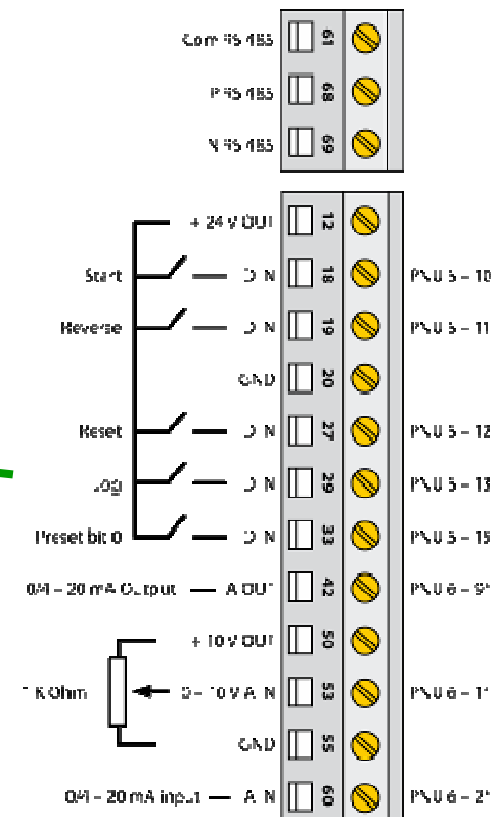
Com RS 485 61
P RS 485 68
N RS 485 69

+ 24 V OUT 12
Start D IN 18 PNU 5 – 10
Reverse D IN 19 PNU 5 – 11
GND 20
Reset D IN 27 PNU 5 – 12
Jog D IN 29 PNU 5 – 13
Preset bit 0 D IN 33 PNU 5 – 15
0/4 – 20 mA Output A OUT 42 PNU 6 – 9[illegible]
+ 10 V OUT 50
1 K Ohm 0 – 10 V A IN 53 PNU 6 – 1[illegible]
GND 55
0/4 – 20 mA input A IN 60 PNU 6 – 2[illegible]